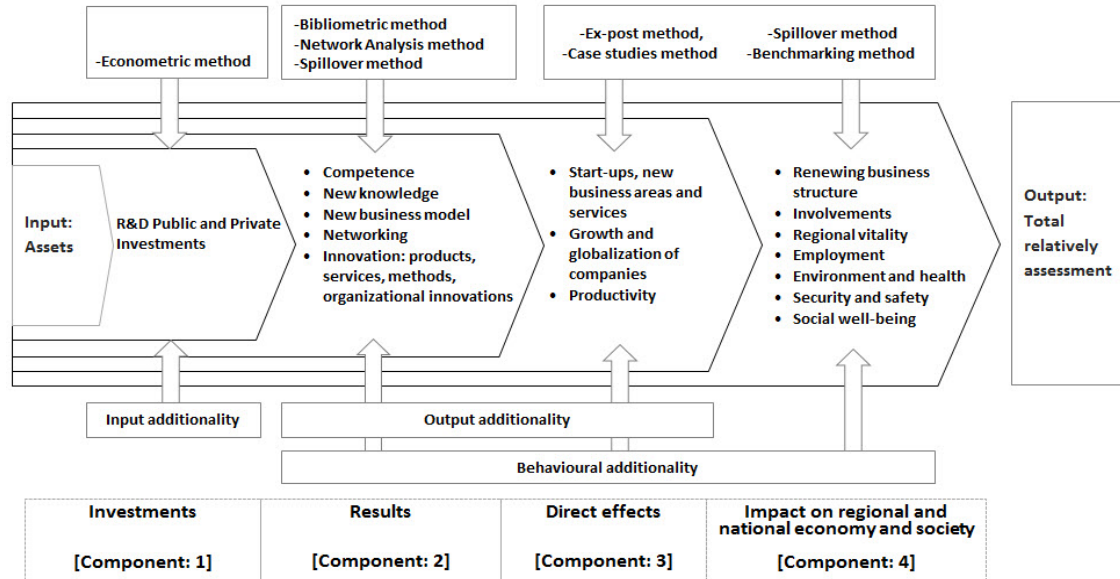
-Econometric method

-Bibliometric method
-Network Analysis method
-Spillover method

-Ex-post method,
-Case studies method

-Spillover method
-Benchmarking method

Input: Assets

R&D Public and Private Investments

- Competence
- New knowledge
- New business model
- Networking
- Innovation: products, services, methods, organizational innovations

- Start-ups, new business areas and services
- Growth and globalization of companies
- Productivity

- Renewing business structure
- Involvements
- Regional vitality
- Employment
- Environment and health
- Security and safety
- Social well-being

Output: Total relatively assessment

Input additionality

Output additionality

Behavioural additionality

| Investments [Component: 1] | Results [Component: 2] | Direct effects [Component: 3] | Impact on regional and national economy and society [Component: 4] |
|---|---|---|---|